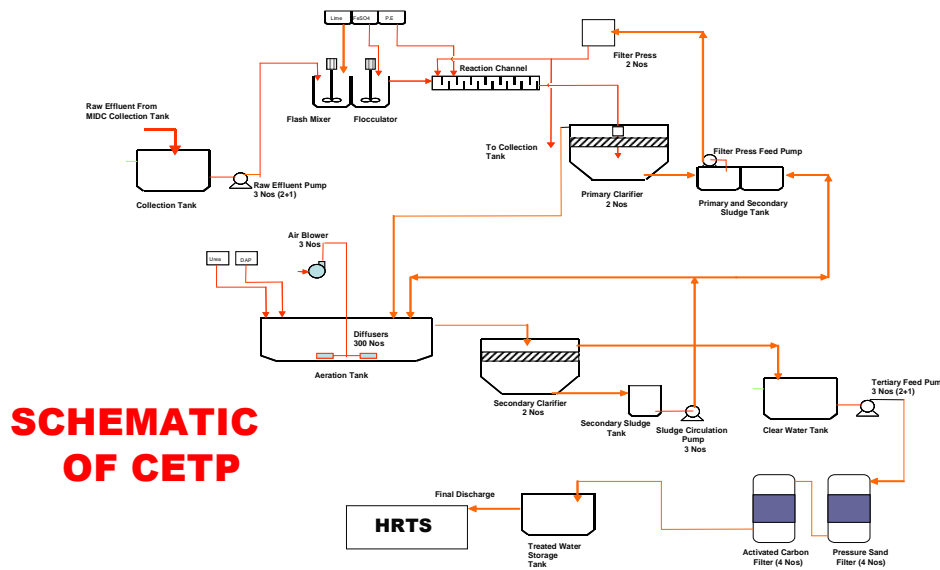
Lime
FeSO4
P.E

Filter Press
2 Nos

Reaction Channel

Raw Effluent From
MIDC Collection Tank

Flash Mixer

Flocculator

To Collection
Tank

Filter Press Feed Pump

Collection Tank

Raw Effluent Pump
3 Nos (2+1)

Primary Clarifier
2 Nos

Primary and Secondary
Sludge Tank

Urea

DAP

Air Blower
3 Nos

Diffusers
300 Nos

Aeration Tank

Secondary Clarifier
2 Nos

Secondary Sludge
Tank

Sludge Circulation
Pump
3 Nos

Clear Water Tank

Tertiary Feed Pum
3 Nos (2+1)

SCHEMATIC
OF CETP

Final Discharge

HRTS

Treated Water
Storage
Tank

Activated Carbon
Filter (4 Nos)

Pressure Sand
Filter (4 Nos)